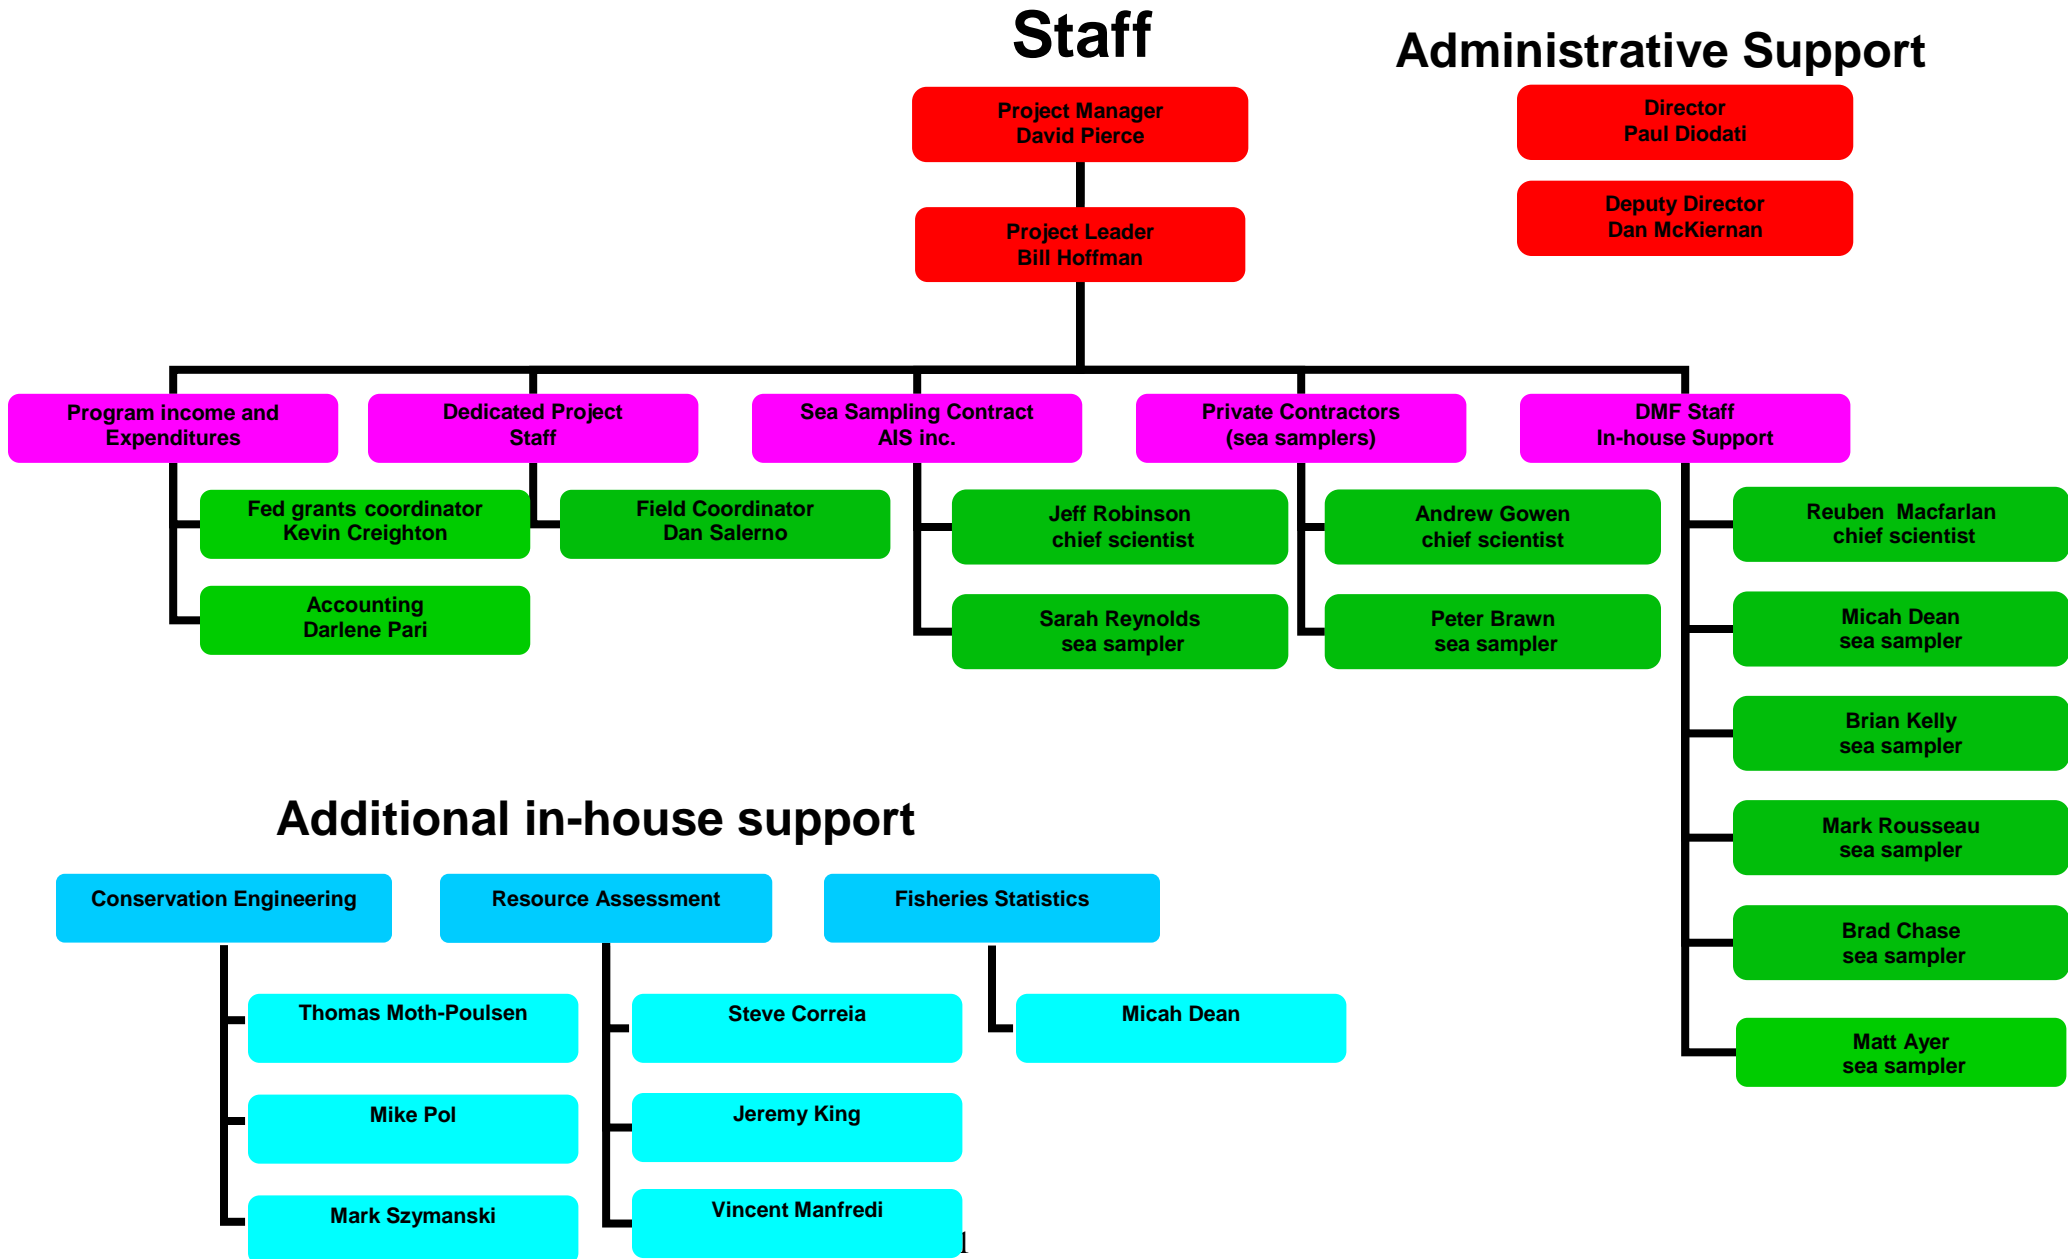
Staff

Administrative Support

Project Manager
David Pierce

Director
Paul Diodati

Deputy Director
Dan McKiernan

Project Leader
Bill Hoffman

Program income and Expenditures

Fed grants coordinator
Kevin Creighton

Accounting
Darlene Pari

Dedicated Project Staff

Field Coordinator
Dan Salerno

Sea Sampling Contract
AIS inc.

Jeff Robinson
chief scientist

Sarah Reynolds
sea sampler

Private Contractors
(sea samplers)

Andrew Gowen
chief scientist

Peter Brawn
sea sampler

DMF Staff
In-house Support

Reuben Macfarlan
chief scientist

Micah Dean
sea sampler

Brian Kelly
sea sampler

Mark Rousseau
sea sampler

Brad Chase
sea sampler

Matt Ayer
sea sampler

Additional in-house support

Conservation Engineering

Thomas Moth-Poulsen

Mike Pol

Mark Szymanski

Resource Assessment

Steve Correia

Jeremy King

Vincent Manfredi

Fisheries Statistics

Micah Dean

1